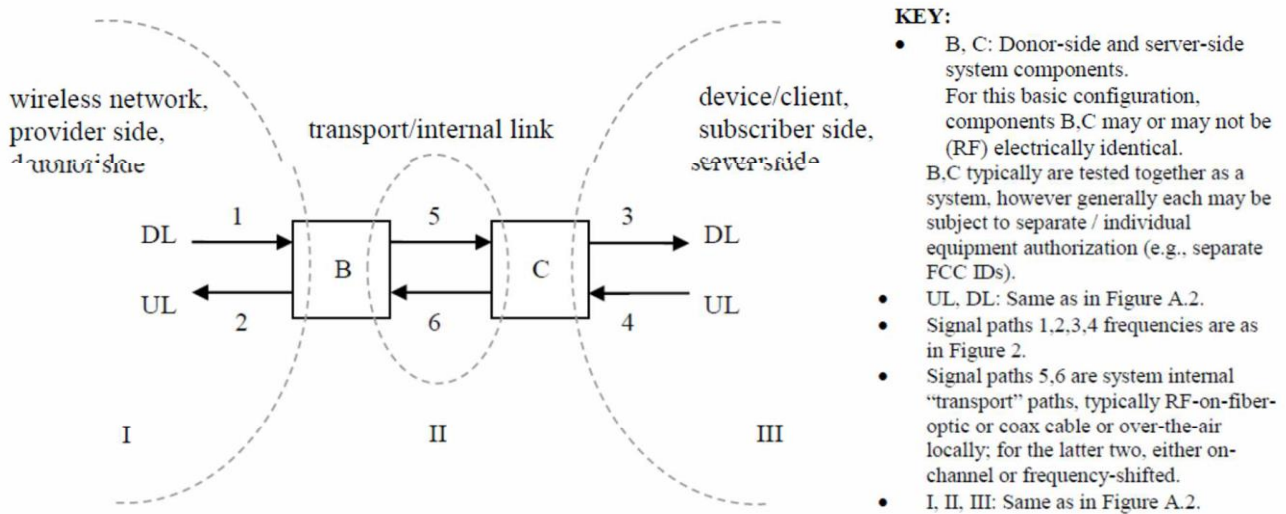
wireless network, provider side, donor side

transport/internal link

device/client, subscriber side, server side

DL

1

5

3

DL

B

C

UL

2

6

4

UL

I

II

III

KEY:

- B, C: Donor-side and server-side system components. For this basic configuration, components B,C may or may not be (RF) electrically identical.
  B,C typically are tested together as a system, however generally each may be subject to separate / individual equipment authorization (e.g., separate FCC IDs).
- UL, DL: Same as in Figure A.2.
- Signal paths 1,2,3,4 frequencies are as in Figure 2.
- Signal paths 5,6 are system internal "transport" paths, typically RF-on-fiber-optic or coax cable or over-the-air locally; for the latter two, either on-channel or frequency-shifted.
- I, II, III: Same as in Figure A.2.